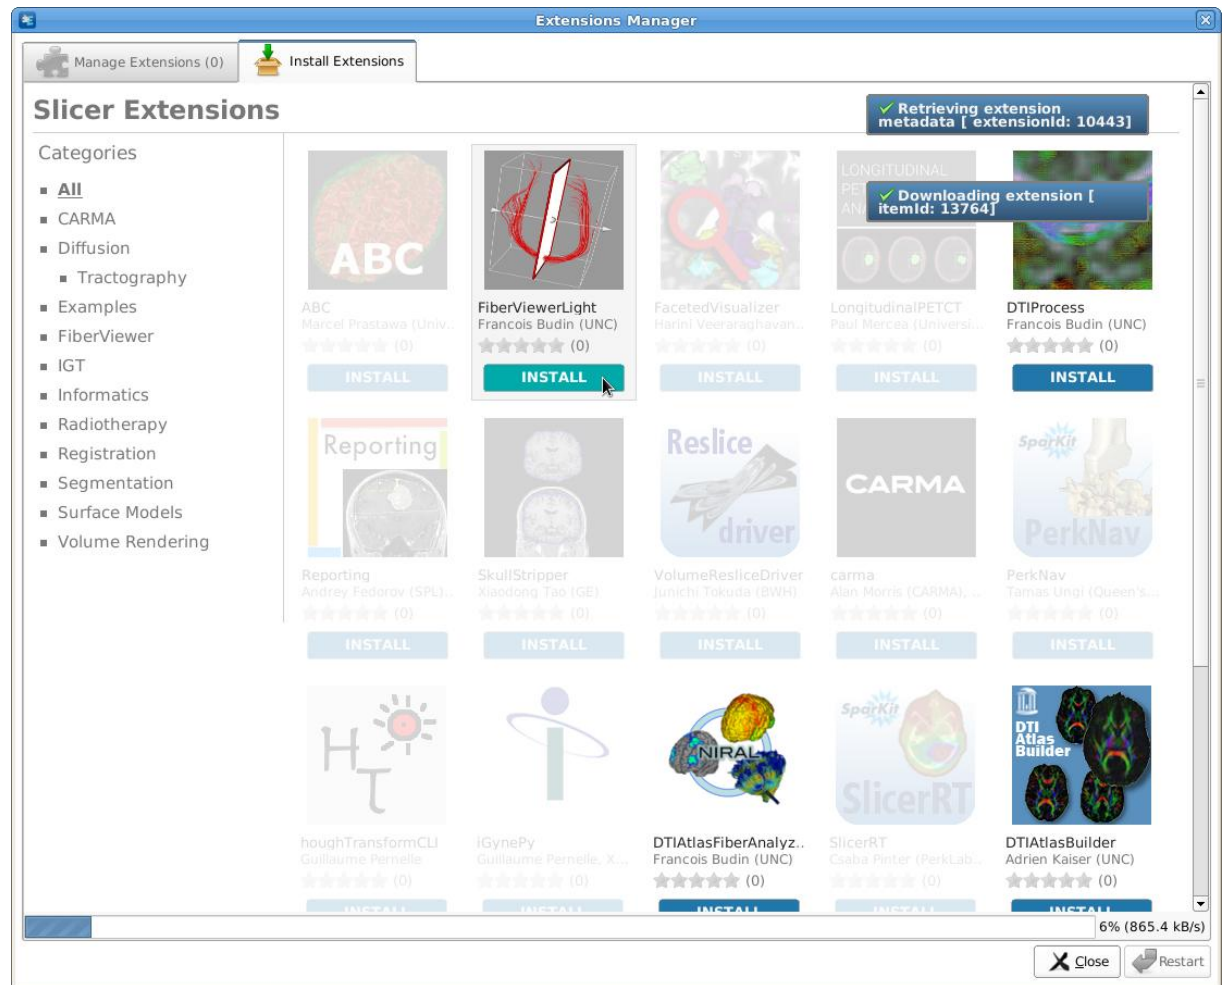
Extensions Manager

Manage Extensions (0)
Install Extensions

Slicer Extensions

✓ Retrieving extension metadata [ extensionId: 10443]

✓ Downloading extension [ itemId: 13764]

Categories

- All
- CARMA
- Diffusion
  - Tractography
- Examples
- FiberViewer
- IGT
- Informatics
- Radiotherapy
- Registration
- Segmentation
- Surface Models
- Volume Rendering

ABC
ABC
Marcel Prastawa (Univ...
(0)
INSTALL

FiberViewerLight
Francois Budin (UNC)
(0)
INSTALL

FacetedVisualizer
Harini Veeraraghavan...
(0)
INSTALL

LONGITUDINAL PET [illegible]
LongitudinalPETCT
Paul Mercea (Universi...
(0)
INSTALL

DTIProcess
Francois Budin (UNC)
(0)
INSTALL

Reporting
Reporting
Andrey Fedorov (SPL)...
(0)
INSTALL

SkullStripper
Xiaodong Tao (GE)
(0)
INSTALL

Reslice driver
VolumeResliceDriver
Junichi Tokuda (BWH)
(0)
INSTALL

CARMA
carma
Alan Morris (CARMA), ...
(0)
INSTALL

SparKit PerkNav
PerkNav
Tamas Ungi (Queen's...
(0)
INSTALL

HT
houghTransformCLI
Guillaume Pernelle
(0)
INSTALL

iGynePy
Guillaume Pernelle, X...
(0)
INSTALL

NIRAL
DTIAtlasFiberAnalyz..
Francois Budin (UNC)
(0)
INSTALL

SparKit SlicerRT
SlicerRT
Csaba Pinter (PerkLab...
(0)
INSTALL

DTI Atlas Builder
DTIAtlasBuilder
Adrien Kaiser (UNC)
(0)
INSTALL

6% (865.4 kB/s)

Close
Restart